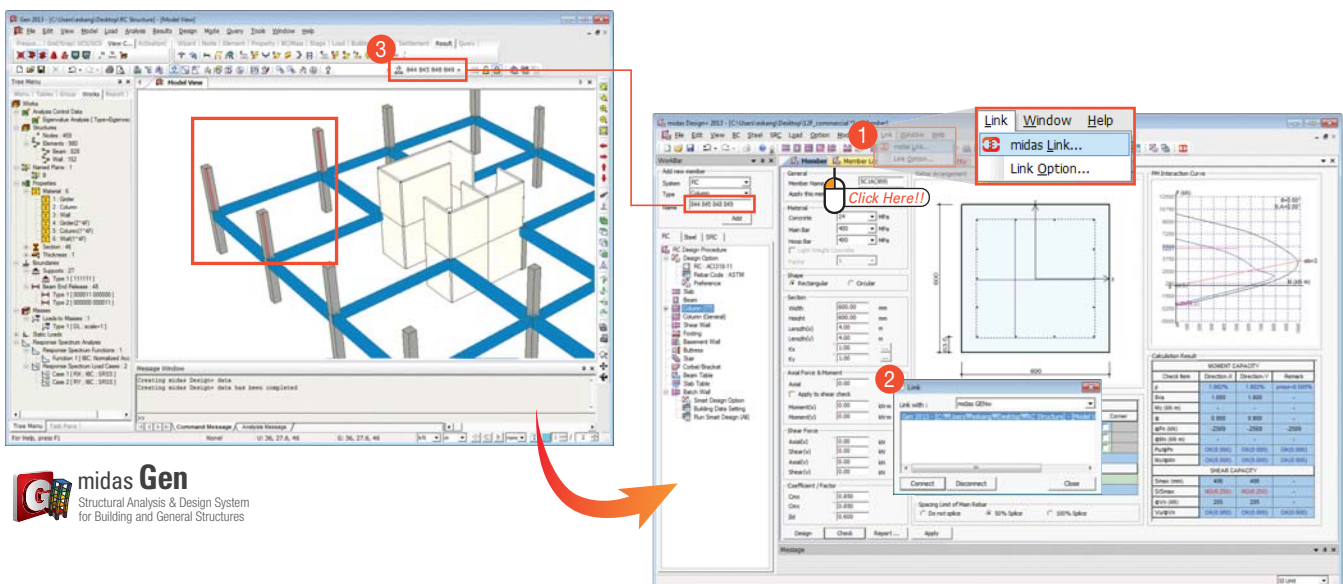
Gen 2013 - [C:\Users\eskang\Desktop\RC Structure] - [Model View]

File Edit View Model Load Analysis Results Design Mode Query Tools Window Help

3

844 845 848 849

Tree Menu

Model View

Works

Analysis Control Data

Structures

Nodes : 459

Elements : 980

Beam : 828

Wall : 152

Named Plane : 1

Properties

Material : 6

1 : Girder

2 : Column

3 : Wall

4 : Girder(2*4F)

5 : Column(1*4F)

6 : Wall(1*4F)

Section : 46

Thickness : 1

Boundaries

Supports : 27

Beam End Release : 48

Masses

Loads to Masses : 1

Static Loads

Response Spectrum Analysis

Message Window

Creating midas Design+ data

Creating midas Design+ data has been completed

Command Message

Analysis Message

For Help, press F1

midas Gen

Structural Analysis & Design System for Building and General Structures

midas Design+ 2013 - [C:\Users\eskang\Desktop\12F_commercial

Link Window Help

midas Link...

Link Option...

1

Click Here!!

Member

Member

WorkBar

Add new member

System RC

Type Column

Name 844 845 848 849

Add

RC Steel SRC

RC Design Procedure

Design Option

RC : ACI318-11

Rebar Code : ASTM

Preference

Slab

Beam

Column (Tied)

Column (General)

Shear Wall

Footing

Basement Wall

Buttress

Stair

Corbel/Bracket

Beam Table

Slab Table

Batch Wall

Smart Design Option

Building Data Setting

Run Smart Design (All)

General

Member Name

Material

Concrete

Main Bar

Hoop Bar

Shape

Rectangular

Circular

Section

Width 600.00 mm

Height 600.00 mm

Axial Force & Moment

Axial

Shear Force

Coefficient / Factor

Design Check Report... Apply

2

Link

Link with : midas GEN

Gen 2013 - [C:\Users\eskang\Desktop\RC Structure] - Model

Connect Disconnect Close

Spacing Limit of Main Rebar

Do not splice 50% Splice 100% Splice

PM Interaction Curve

Calculation Result

MOMENT CAPACITY

SHEAR CAPACITY

Message